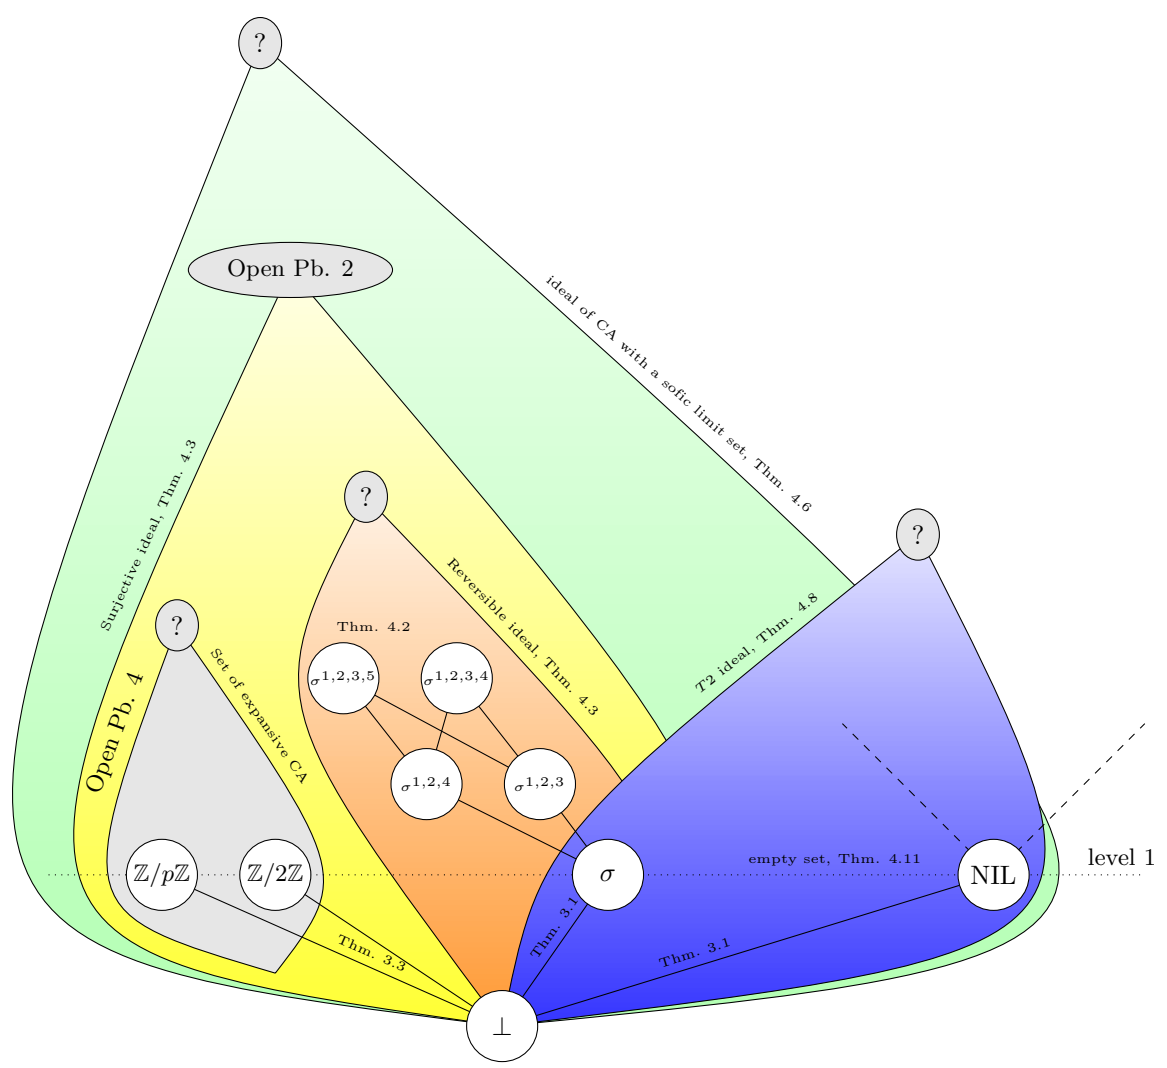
?

Open Pb. 2

ideal of CA with a sofic limit set, Thm. 4.6

Surjective ideal, Thm. 4.3

?

Reversible ideal, Thm. 4.3

?

T2 ideal, Thm. 4.8

?

Set of expansive CA

Open Pb. 4

Thm. 4.2

$\sigma^{1,2,3,5}$

$\sigma^{1,2,3,4}$

$\sigma^{1,2,4}$

$\sigma^{1,2,3}$

$\mathbb{Z}/p\mathbb{Z}$

$\mathbb{Z}/2\mathbb{Z}$

$\sigma$

empty set, Thm. 4.11

NIL

level 1

Thm. 3.3

Thm. 3.1

Thm. 3.1

$\perp$